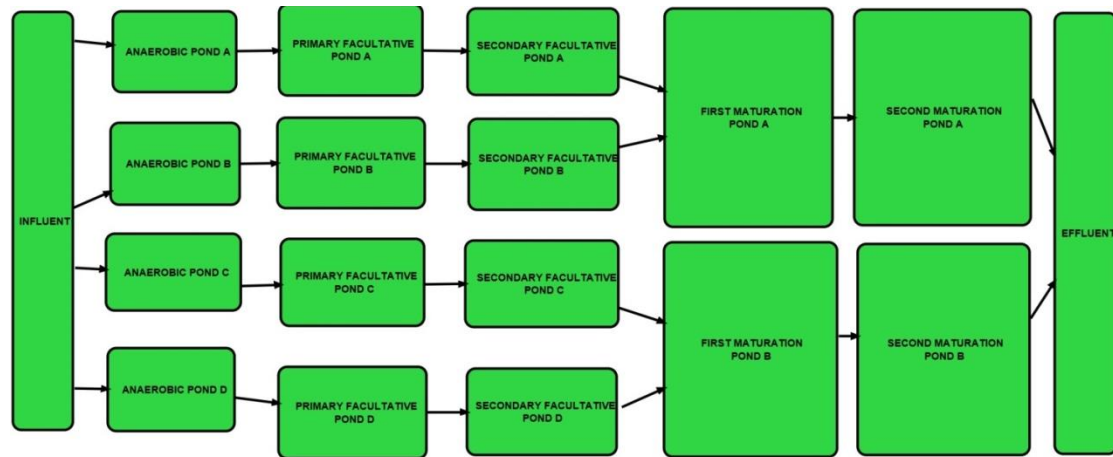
INFLUENT

ANAEROBIC POND A

PRIMARY FACULTATIVE POND A

SECONDARY FACULTATIVE POND A

ANAEROBIC POND B

PRIMARY FACULTATIVE POND B

SECONDARY FACULTATIVE POND B

FIRST MATURATION POND A

SECOND MATURATION POND A

ANAEROBIC POND C

PRIMARY FACULTATIVE POND C

SECONDARY FACULTATIVE POND C

ANAEROBIC POND D

PRIMARY FACULTATIVE POND D

SECONDARY FACULTATIVE POND D

FIRST MATURATION POND B

SECOND MATURATION POND B

EFFLUENT